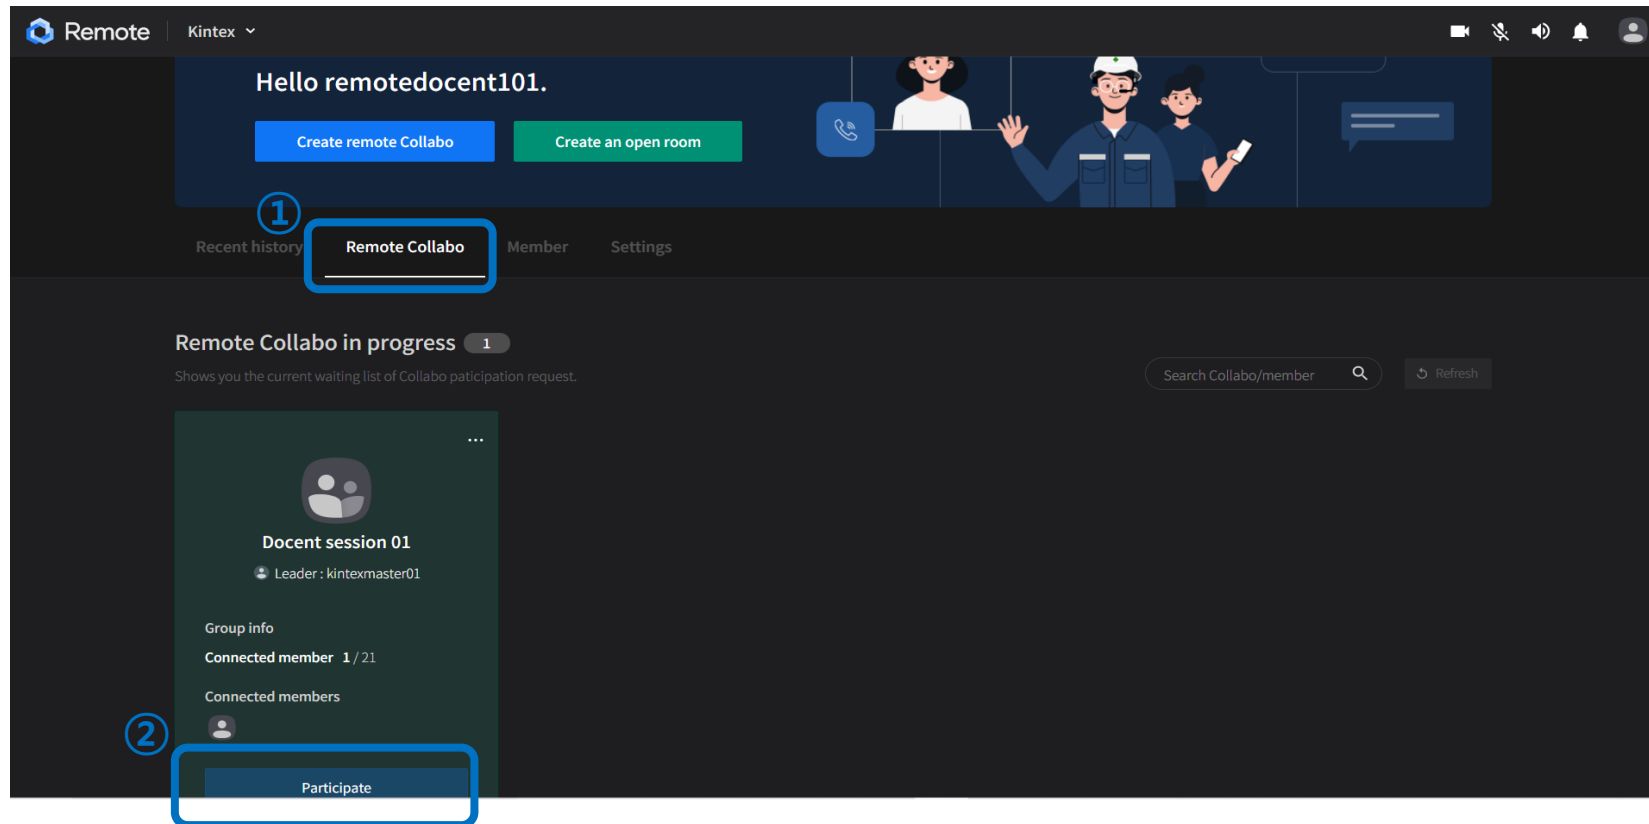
Remote | Kintex

Hello remotedocent101.

Create remote Collabo

Create an open room

①

Recent history

Remote Collabo

Member

Settings

Remote Collabo in progress 1

Shows you the current waiting list of Collabo paticipation request.

Search Collabo/member

Refresh

...

Docent session 01

Leader : kintexmaster01

Group info

Connected member 1 / 21

Connected members

②

Participate